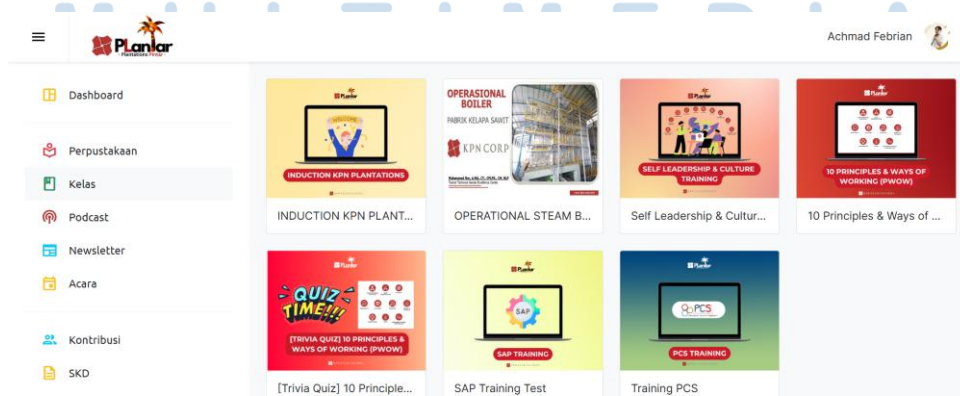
PLantar
Plantations Portal

Achmad Febrian

Dashboard
Perpustakaan
Kelas
Podcast
Newsletter
Acara
Kontribusi
SKD

PLantar
WELCOME
INDUCTION KPN PLANTATIONS
INDUCTION KPN PLANT...

OPERASIONAL BOILER
PABRIK KELAPA SAWIT
KPN CORP
OPERATIONAL STEAM B...

PLantar
SELF LEADERSHIP & CULTURE TRAINING
Self Leadership & Cultur...

PLantar
10 PRINCIPLES & WAYS OF WORKING (PWOW)
10 Principles & Ways of ...

PLantar
QUIZ TIME!!!
[TRIVIA QUIZ] 10 PRINCIPLES & WAYS OF WORKING (PWOW)
[Trivia Quiz] 10 Principle...

PLantar
SAP
SAP TRAINING
SAP Training Test

PLantar
PCS
PCS TRAINING
Training PCS